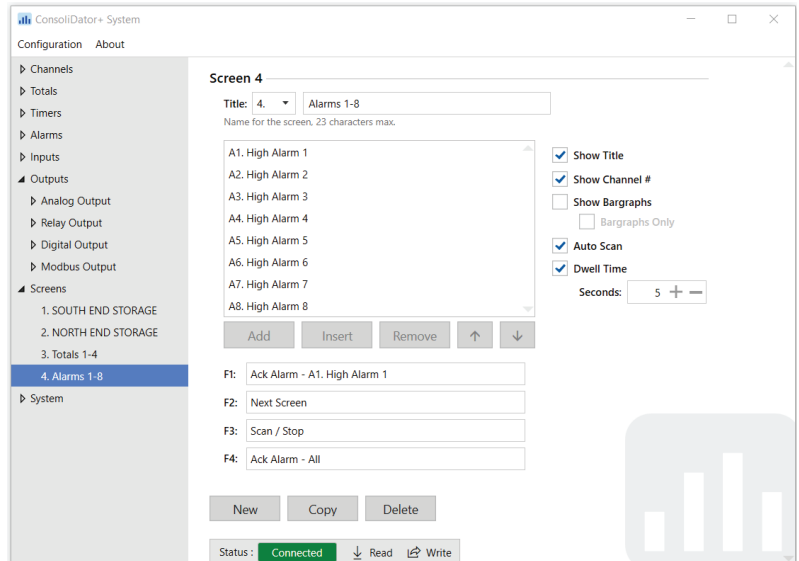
ConsoliDator+ System

Configuration About

Channels
Totals
Timers
Alarms
Inputs
Outputs
Analog Output
Relay Output
Digital Output
Modbus Output
Screens
1. SOUTH END STORAGE
2. NORTH END STORAGE
3. Totals 1-4
4. Alarms 1-8
System

Screen 4

Title: 4. Alarms 1-8
Name for the screen, 23 characters max.

A1. High Alarm 1
A2. High Alarm 2
A3. High Alarm 3
A4. High Alarm 4
A5. High Alarm 5
A6. High Alarm 6
A7. High Alarm 7
A8. High Alarm 8

Add Insert Remove

Show Title
Show Channel #
Show Bargraphs
Bargraphs Only
Auto Scan
Dwell Time
Seconds: 5

F1: Ack Alarm - A1. High Alarm 1
F2: Next Screen
F3: Scan / Stop
F4: Ack Alarm - All

New Copy Delete

Status : Connected Read Write